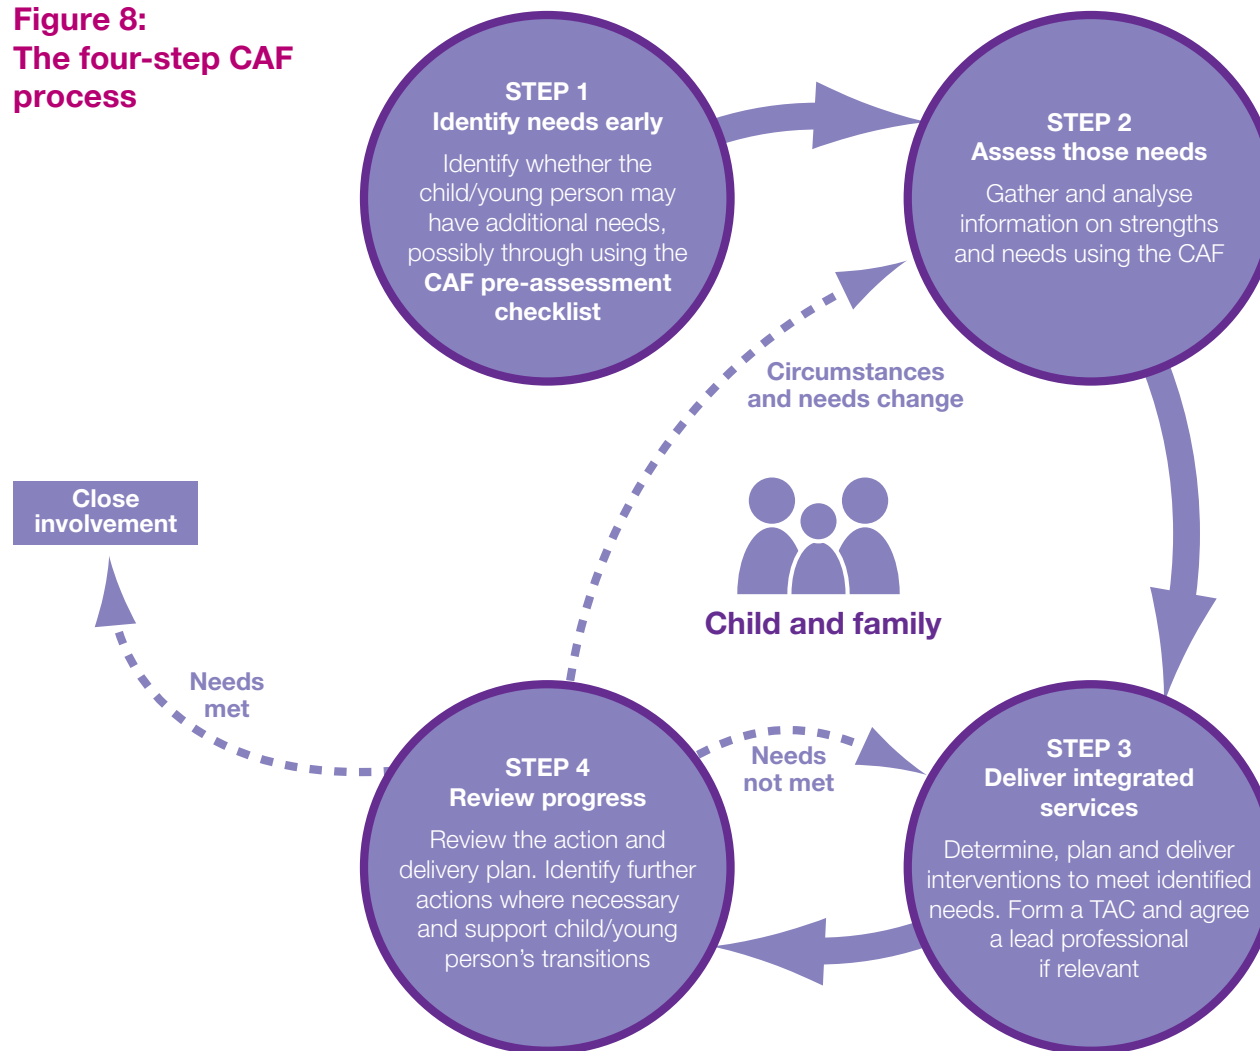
Figure 8:
The four-step CAF process

STEP 1
Identify needs early
Identify whether the child/young person may have additional needs, possibly through using the CAF pre-assessment checklist

STEP 2
Assess those needs
Gather and analyse information on strengths and needs using the CAF

Circumstances and needs change

Close involvement

Child and family

Needs met

Needs not met

STEP 4
Review progress
Review the action and delivery plan. Identify further actions where necessary and support child/young person's transitions

STEP 3
Deliver integrated services
Determine, plan and deliver interventions to meet identified needs. Form a TAC and agree a lead professional if relevant